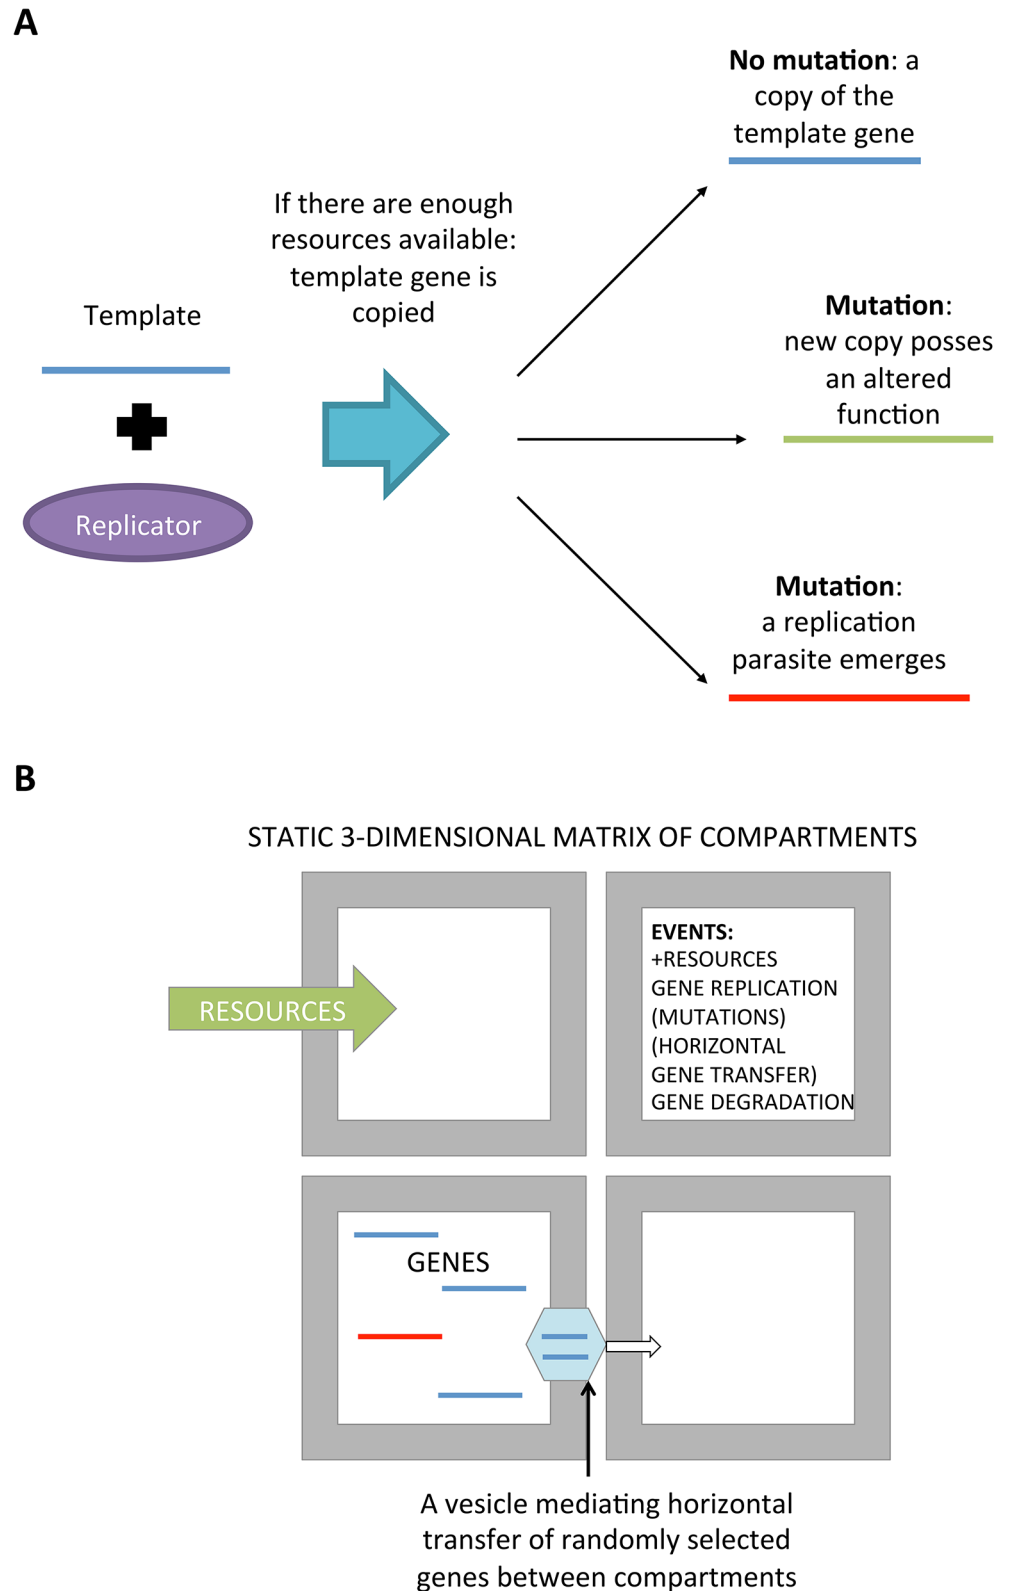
A

Template

Replicator

If there are enough resources available: template gene is copied

**No mutation**: a copy of the template gene

**Mutation**: new copy posses an altered function

**Mutation**: a replication parasite emerges

B

STATIC 3-DIMENSIONAL MATRIX OF COMPARTMENTS

RESOURCES

**EVENTS:**
+RESOURCES
GENE REPLICATION
(MUTATIONS)
(HORIZONTAL GENE TRANSFER)
GENE DEGRADATION

GENES

A vesicle mediating horizontal transfer of randomly selected genes between compartments